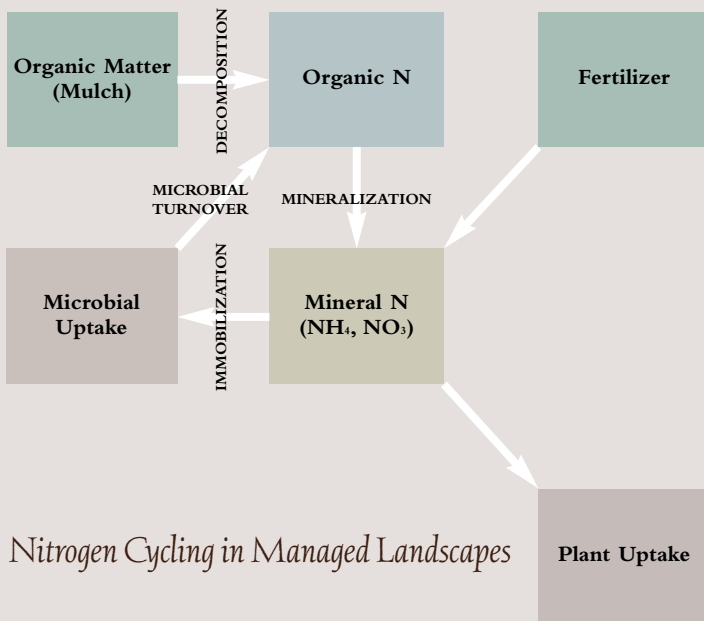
Organic Matter (Mulch)

DECOMPOSITION

Organic N

Fertilizer

MICROBIAL TURNOVER

MINERALIZATION

Microbial Uptake

IMMOBILIZATION

Mineral N ($NH_4$, $NO_3$)

Nitrogen Cycling in Managed Landscapes

Plant Uptake